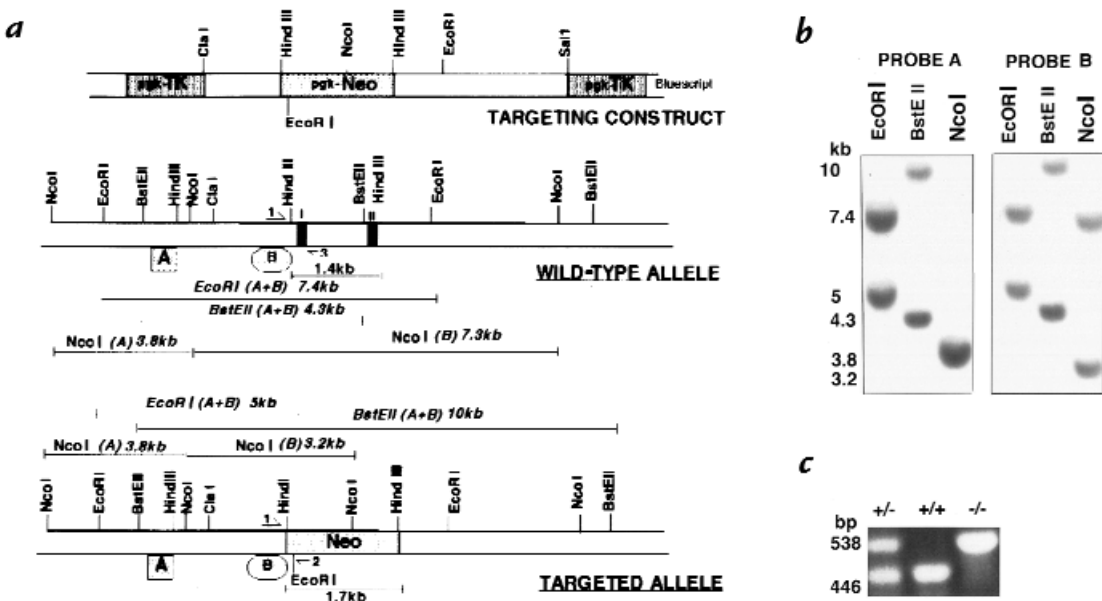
a

Cla I Hind III Nco I Hind III EcoR I Sal I

pgk-TK pgk-Neo pgk-TK Bluescript

EcoR I

TARGETING CONSTRUCT

Nco I EcoR I BstEII HindIII Nco I Cla I Hind II BstEII Hind III EcoR I Nco I BstEII

1 I II

A B 3

1.4kb

WILD-TYPE ALLELE

EcoR I (A+B) 7.4kb

BstEII (A+B) 4.3kb

Nco I (A) 3.8kb

Nco I (B) 7.3kb

EcoR I (A+B) 5kb

BstEII (A+B) 10kb

Nco I (A) 3.8kb

Nco I (B) 3.2kb

Nco I EcoR I BstEII HindIII Nco I Cla I HindI Nco I Hind III EcoR I Nco I BstEII

1 Neo

A B 2

EcoR I

1.7kb

TARGETED ALLELE

b

PROBE A

PROBE B

EcoR I BstE II Nco I

EcoR I BstE II Nco I

kb

10

7.4

5

4.3

3.8

3.2

c

bp

+/- +/+ -/-

538

446